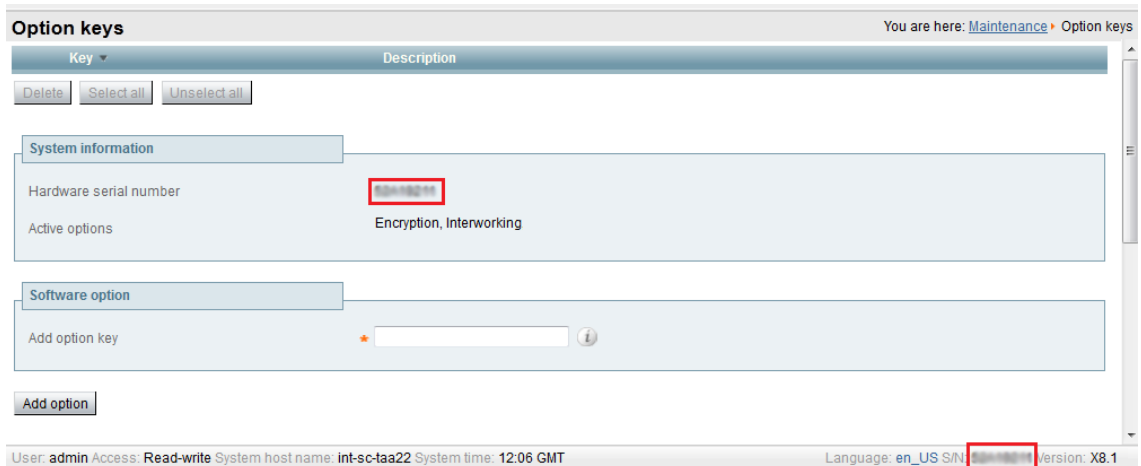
Option keys

You are here: Maintenance ▸ Option keys

| Key ▾ | Description |
|---|---|

Delete Select all Unselect all

System information

Hardware serial number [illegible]

Active options Encryption, Interworking

Software option

Add option key *

Add option

User: admin Access: Read-write System host name: int-sc-taa22 System time: 12:06 GMT Language: en_US S/N: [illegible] Version: X8.1